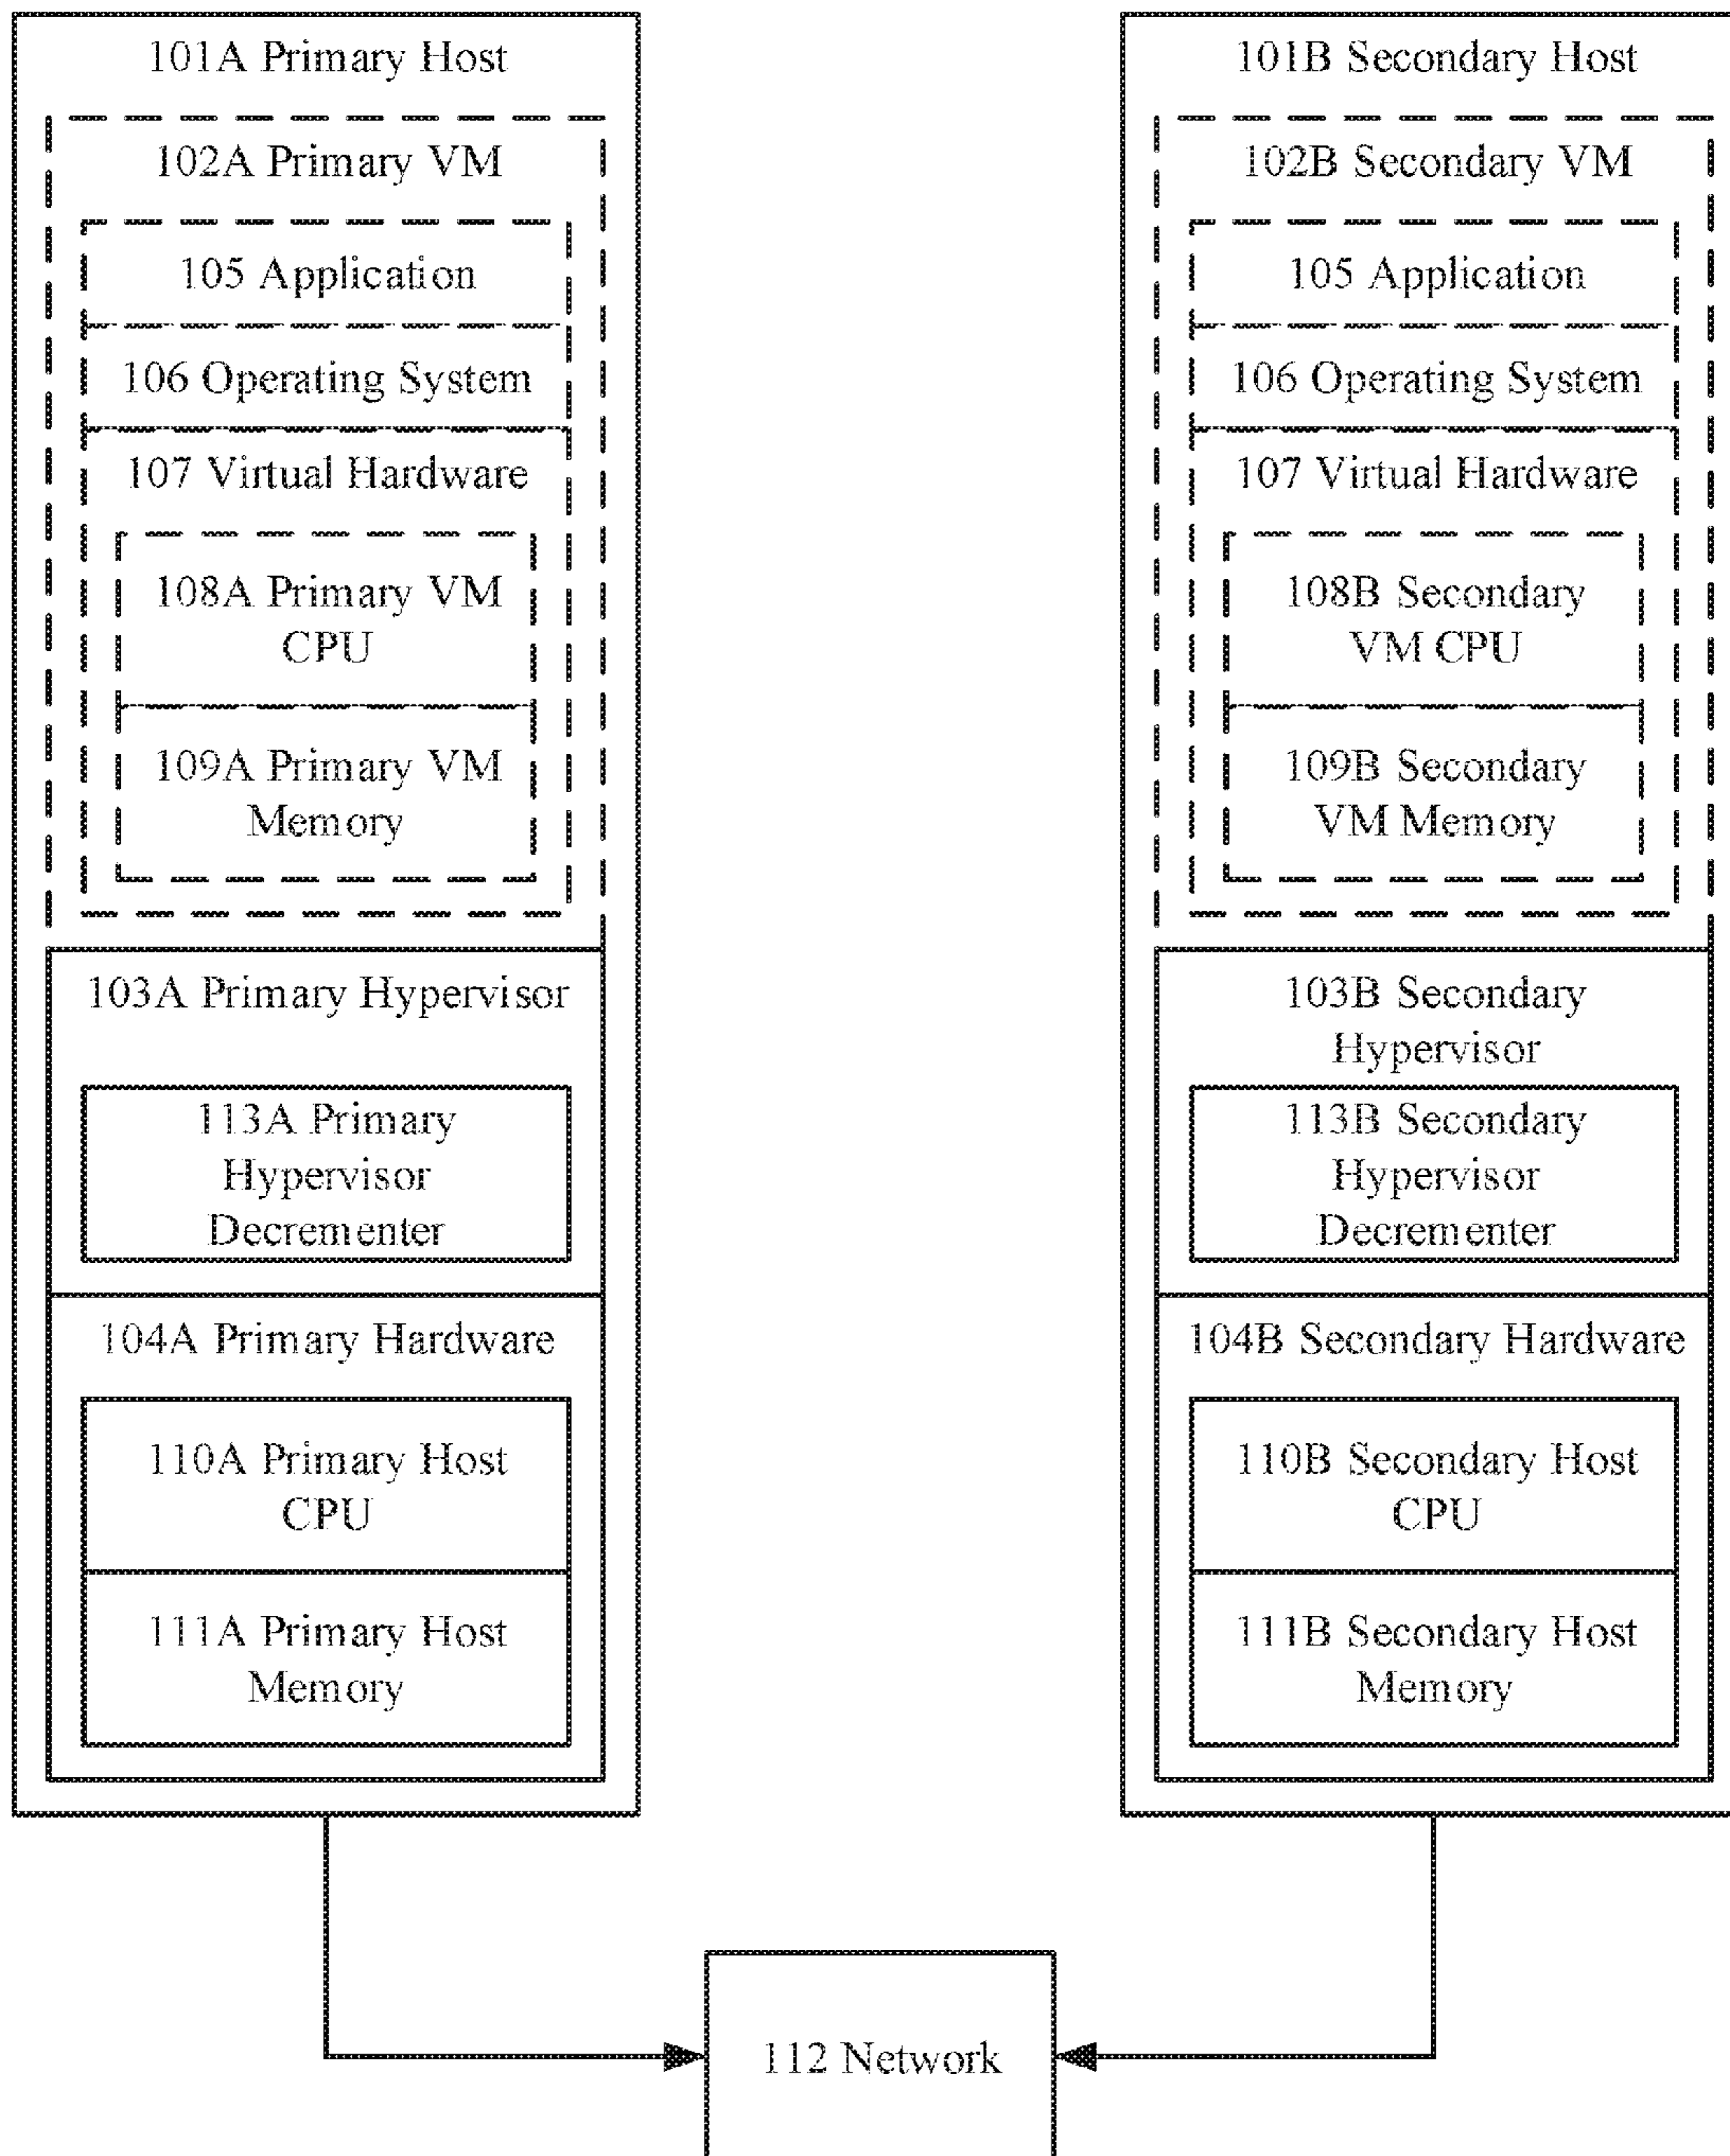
101A Primary Host

102A Primary VM

105 Application

106 Operating System

107 Virtual Hardware

108A Primary VM CPU

109A Primary VM Memory

103A Primary Hypervisor

113A Primary Hypervisor Decrementer

104A Primary Hardware

110A Primary Host CPU

111A Primary Host Memory

101B Secondary Host

102B Secondary VM

105 Application

106 Operating System

107 Virtual Hardware

108B Secondary VM CPU

109B Secondary VM Memory

103B Secondary Hypervisor

113B Secondary Hypervisor Decrementer

104B Secondary Hardware

110B Secondary Host CPU

111B Secondary Host Memory

112 Network